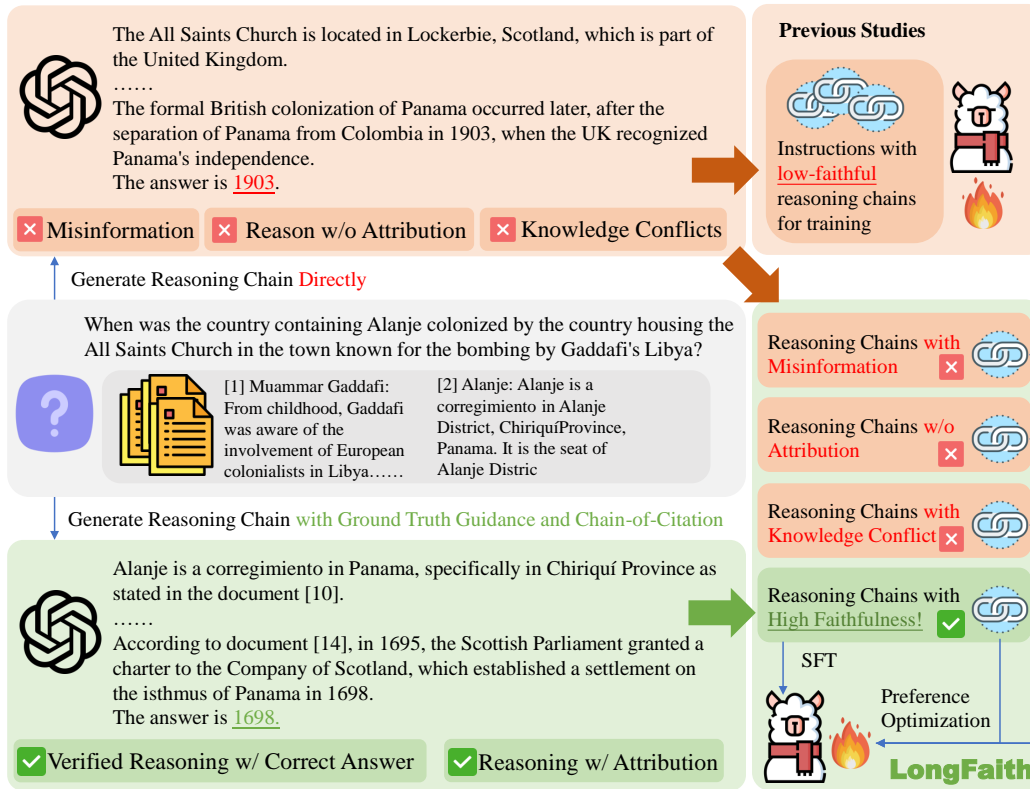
The All Saints Church is located in Lockerbie, Scotland, which is part of the United Kingdom.
……
The formal British colonization of Panama occurred later, after the separation of Panama from Colombia in 1903, when the UK recognized Panama's independence.
The answer is 1903.

Misinformation
Reason w/o Attribution
Knowledge Conflicts

Previous Studies

Instructions with low-faithful reasoning chains for training

Generate Reasoning Chain Directly

When was the country containing Alanje colonized by the country housing the All Saints Church in the town known for the bombing by Gaddafi's Libya?

[1] Muammar Gaddafi: From childhood, Gaddafi was aware of the involvement of European colonialists in Libya……

[2] Alanje: Alanje is a corregimiento in Alanje District, ChiriquíProvince, Panama. It is the seat of Alanje Distric

Reasoning Chains with Misinformation

Reasoning Chains w/o Attribution

Reasoning Chains with Knowledge Conflict

Generate Reasoning Chain with Ground Truth Guidance and Chain-of-Citation

Alanje is a corregimiento in Panama, specifically in Chiriquí Province as stated in the document [10].
……
According to document [14], in 1695, the Scottish Parliament granted a charter to the Company of Scotland, which established a settlement on the isthmus of Panama in 1698.
The answer is 1698.

Verified Reasoning w/ Correct Answer
Reasoning w/ Attribution

Reasoning Chains with High Faithfulness!

SFT

Preference Optimization

LongFaith